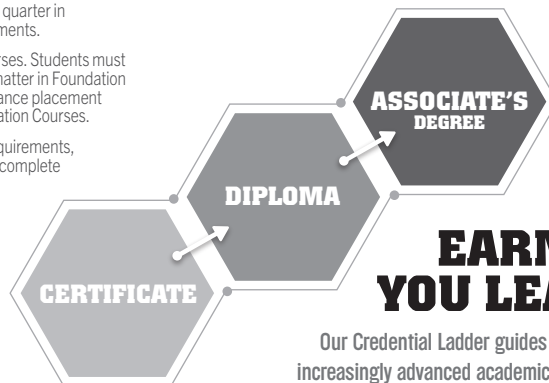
quarter in ments.

rses. Students must matter in Foundation ance placement ation Courses.

quirements, complete

ASSOCIATE'S DEGREE

DIPLOMA

CERTIFICATE

EARN YOU LEA

Our Credential Ladder guides increasingly advanced academic